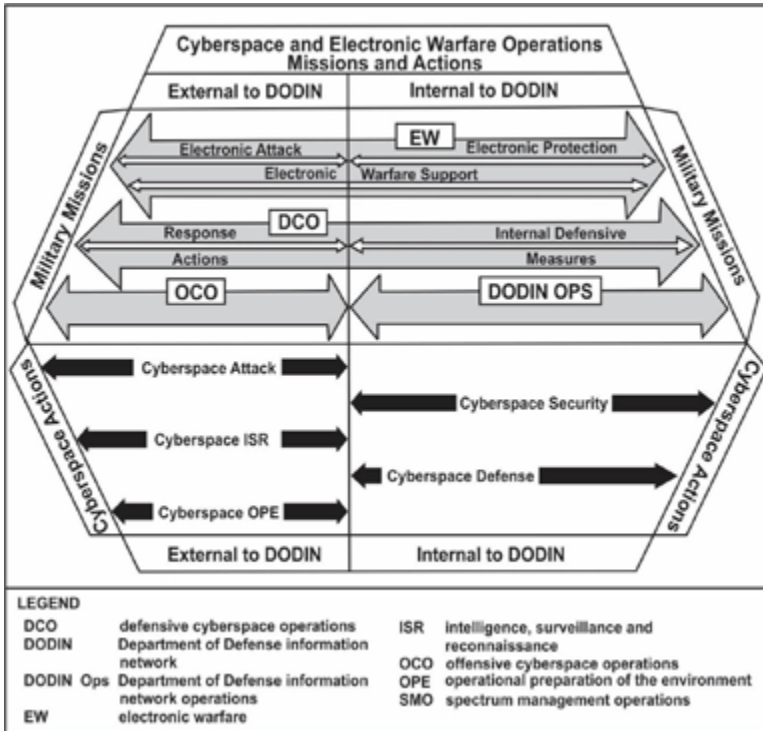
Cyberspace and Electronic Warfare Operations Missions and Actions

External to DODIN | Internal to DODIN

Military Missions

EW
Electronic Attack
Electronic Protection
Electronic Warfare Support

DCO
Response Actions
Internal Defensive Measures

OCO
DODIN OPS

Military Missions

Cyberspace Actions

Cyberspace Attack
Cyberspace Security
Cyberspace ISR
Cyberspace Defense
Cyberspace OPE

Cyberspace Actions

External to DODIN | Internal to DODIN

LEGEND
DCO defensive cyberspace operations
DODIN Department of Defense information network
DODIN Ops Department of Defense information network operations
EW electronic warfare

ISR intelligence, surveillance and reconnaissance
OCO offensive cyberspace operations
OPE operational preparation of the environment
SMO spectrum management operations